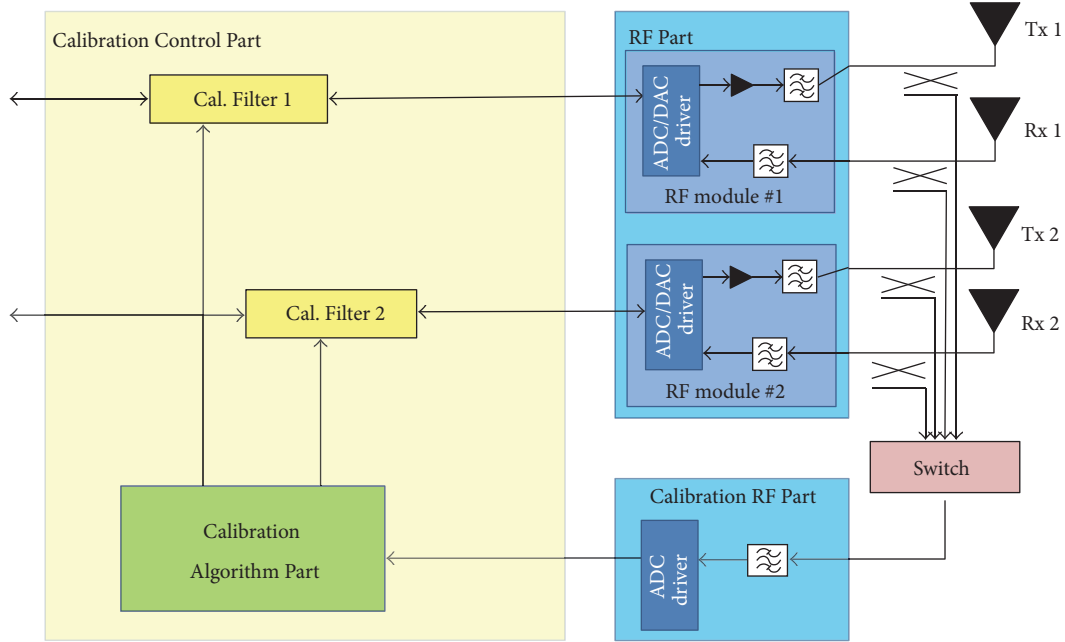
Calibration Control Part

Cal. Filter 1

Cal. Filter 2

Calibration Algorithm Part

RF Part

ADC/DAC driver

RF module #1

ADC/DAC driver

RF module #2

Tx 1

Rx 1

Tx 2

Rx 2

Switch

Calibration RF Part

ADC driver